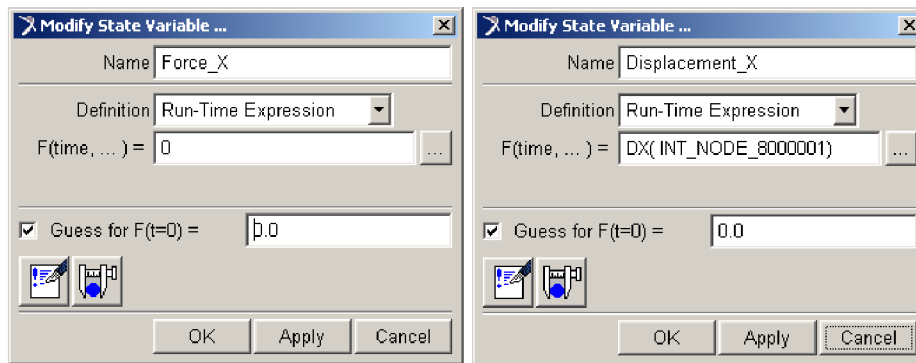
Modify State Variable ...

Name Force_X

Definition Run-Time Expression

F(time, ... ) = 0

...

Guess for F(t=0) = 0.0

OK Apply Cancel

Modify State Variable ...

Name Displacement_X

Definition Run-Time Expression

F(time, ... ) = DX( INT_NODE_8000001)

...

Guess for F(t=0) = 0.0

OK Apply Cancel